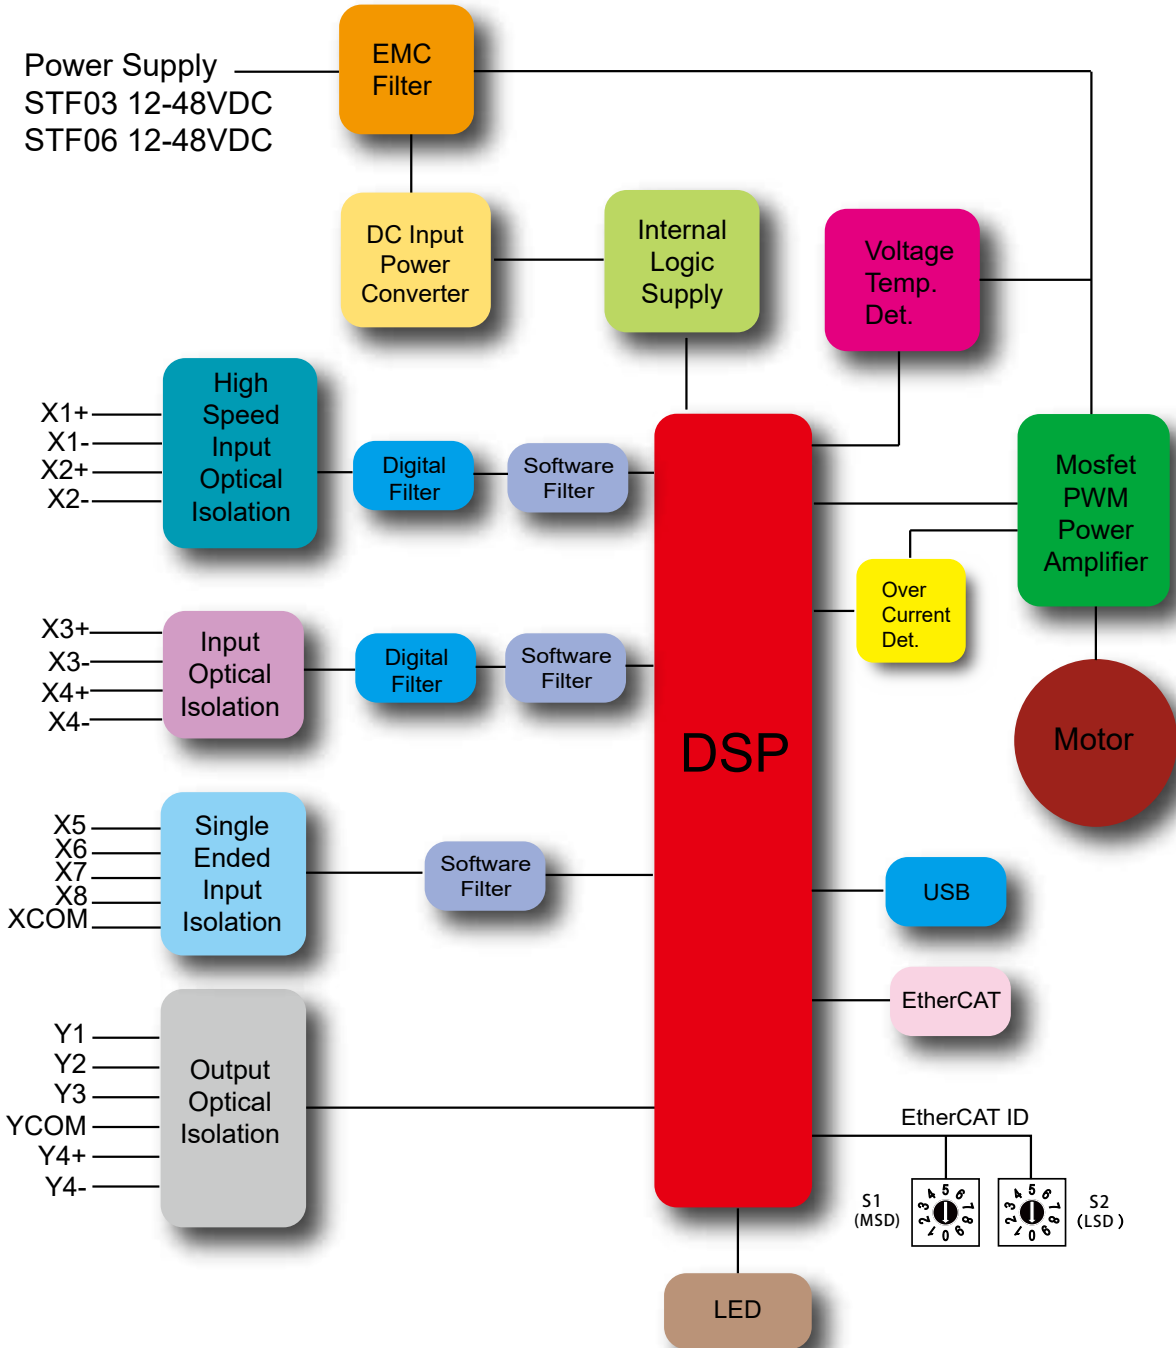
Power Supply
STF03 12-48VDC
STF06 12-48VDC

EMC Filter

DC Input Power Converter

Internal Logic Supply

Voltage Temp. Det.

High Speed Input Optical Isolation

X1+
X1-
X2+
X2-

Digital Filter

Software Filter

DSP

Mosfet PWM Power Amplifier

Over Current Det.

Motor

X3+
X3-
X4+
X4-

Input Optical Isolation

Digital Filter

Software Filter

X5
X6
X7
X8
XCOM

Single Ended Input Isolation

Software Filter

USB

EtherCAT

Y1
Y2
Y3
YCOM
Y4+
Y4-

Output Optical Isolation

EtherCAT ID

S1 (MSD)

S2 (LSD )

LED